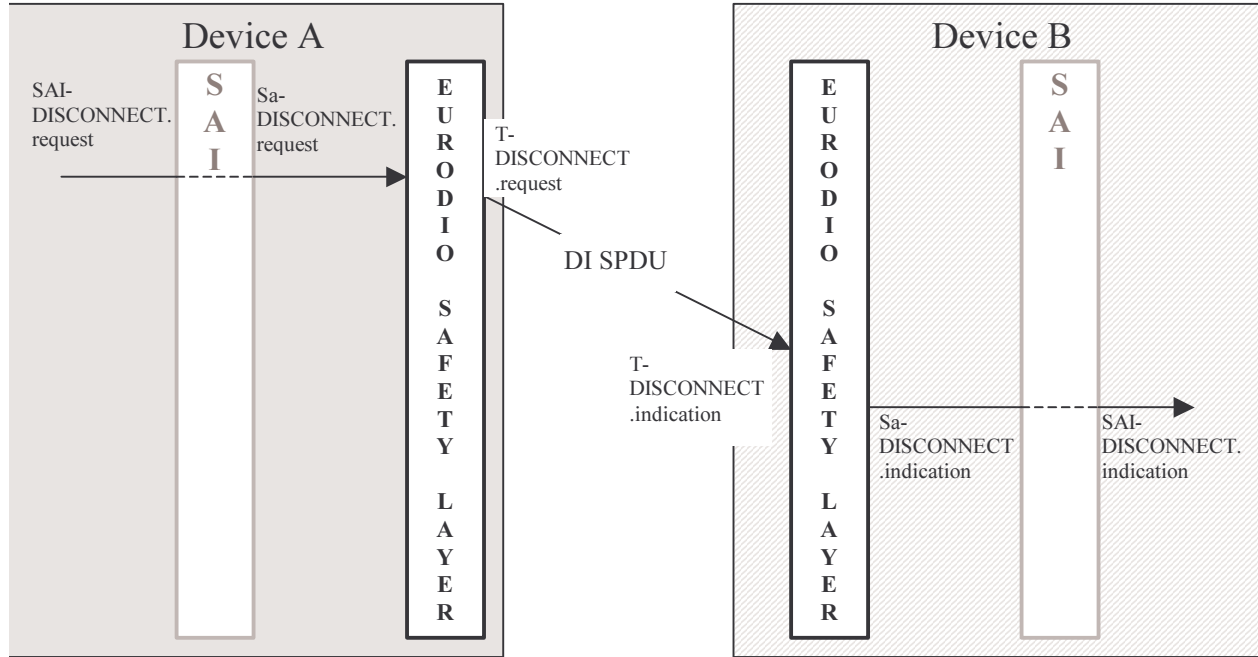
Device A

SAI-DISCONNECT.request

SAI

Sa-DISCONNECT.request

EURODIO SAFETY LAYER

T-DISCONNECT.request

DI SPDU

Device B

T-DISCONNECT.indication

EURODIO SAFETY LAYER

Sa-DISCONNECT.indication

SAI

SAI-DISCONNECT.indication